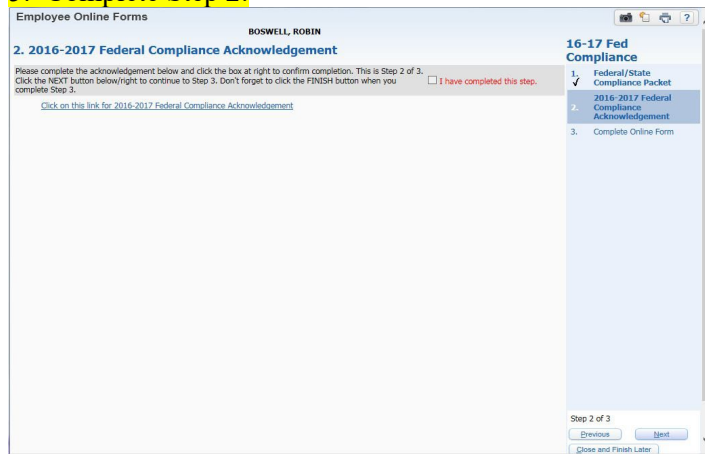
Employee Online Forms

BOSWELL, ROBIN

2. 2016-2017 Federal Compliance Acknowledgement

Please complete the acknowledgement below and click the box at right to confirm completion. This is Step 2 of 3. Click the NEXT button below/right to continue to Step 3. Don't forget to click the FINISH button when you complete Step 3.

I have completed this step.

Click on this link for 2016-2017 Federal Compliance Acknowledgement

16-17 Fed Compliance

1. √ Federal/State Compliance Packet

2. 2016-2017 Federal Compliance Acknowledgement

3. Complete Online Form

Step 2 of 3

Previous

Next

Close and Finish Later